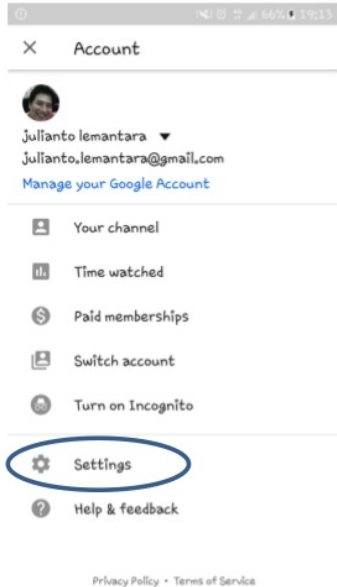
66% 19:13

× Account

julianto lemantara ▼
julianto.lemantara@gmail.com
Manage your Google Account

Your channel

Time watched

Paid memberships

Switch account

Turn on Incognito

Settings

Help & feedback

Privacy Policy • Terms of Service